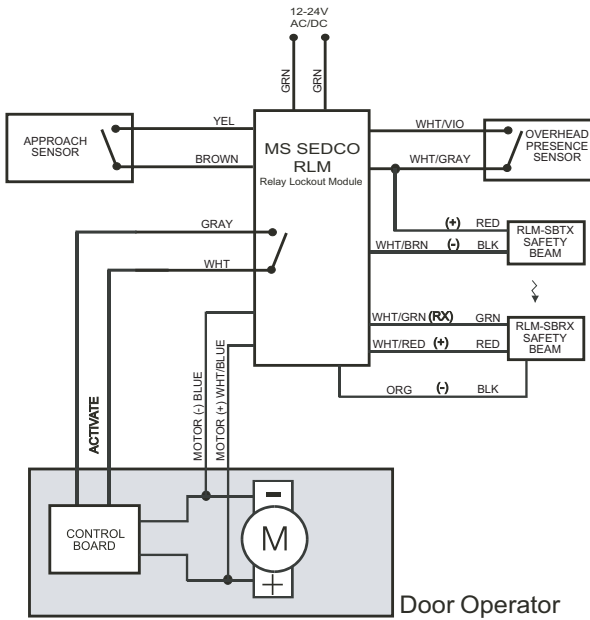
12-24V
AC/DC

GRN GRN

APPROACH SENSOR

YEL
BROWN

MS SEDCO
RLM
Relay Lockout Module

WHT/VIO
WHT/GRAY

OVERHEAD PRESENCE SENSOR

GRAY
WHT

(+) RED
WHT/BRN (-) BLK

RLM-SBTX SAFETY BEAM

WHT/GRN (RX) GRN
WHT/RED (+) RED

RLM-SBRX SAFETY BEAM

ORG (-) BLK

ACTIVATE

MOTOR (-) BLUE
MOTOR (+) WHT/BLUE

CONTROL BOARD

−
M
+

Door Operator